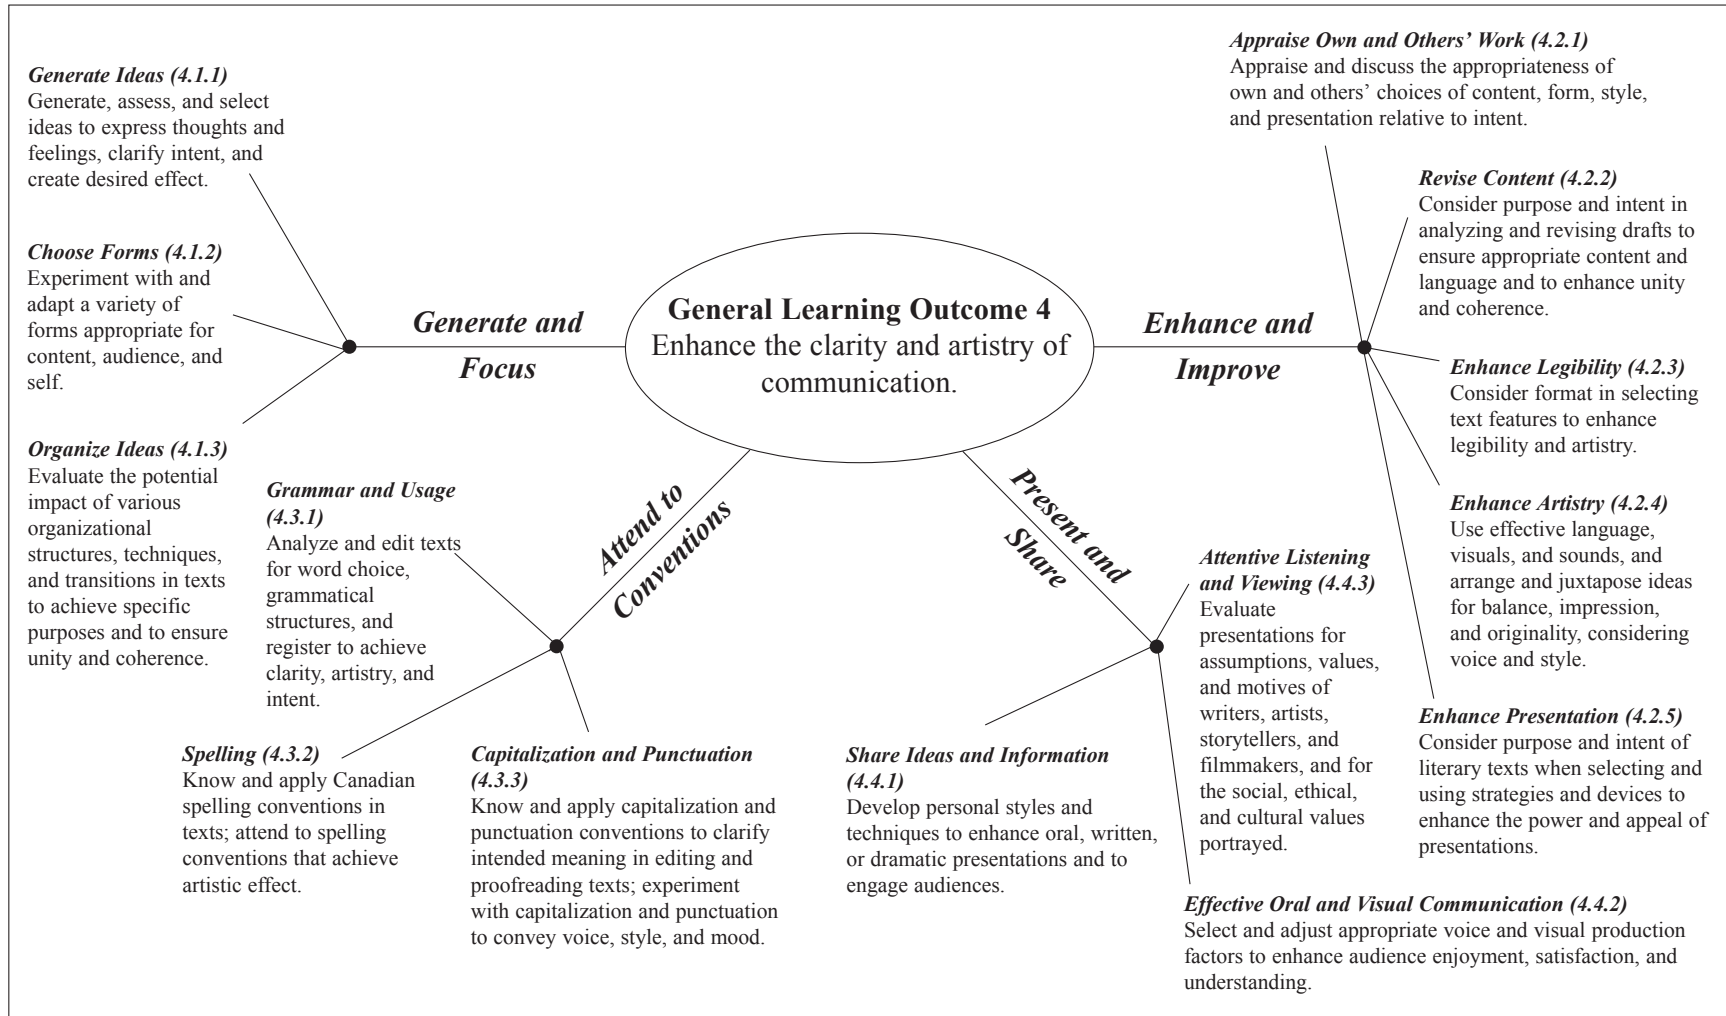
General Learning Outcome 4
Enhance the clarity and artistry of communication.

Generate and Focus

Generate Ideas (4.1.1)
Generate, assess, and select ideas to express thoughts and feelings, clarify intent, and create desired effect.

Choose Forms (4.1.2)
Experiment with and adapt a variety of forms appropriate for content, audience, and self.

Organize Ideas (4.1.3)
Evaluate the potential impact of various organizational structures, techniques, and transitions in texts to achieve specific purposes and to ensure unity and coherence.

Enhance and Improve

Appraise Own and Others' Work (4.2.1)
Appraise and discuss the appropriateness of own and others' choices of content, form, style, and presentation relative to intent.

Revise Content (4.2.2)
Consider purpose and intent in analyzing and revising drafts to ensure appropriate content and language and to enhance unity and coherence.

Enhance Legibility (4.2.3)
Consider format in selecting text features to enhance legibility and artistry.

Enhance Artistry (4.2.4)
Use effective language, visuals, and sounds, and arrange and juxtapose ideas for balance, impression, and originality, considering voice and style.

Enhance Presentation (4.2.5)
Consider purpose and intent of literary texts when selecting and using strategies and devices to enhance the power and appeal of presentations.

Attend to Conventions

Grammar and Usage (4.3.1)
Analyze and edit texts for word choice, grammatical structures, and register to achieve clarity, artistry, and intent.

Spelling (4.3.2)
Know and apply Canadian spelling conventions in texts; attend to spelling conventions that achieve artistic effect.

Capitalization and Punctuation (4.3.3)
Know and apply capitalization and punctuation conventions to clarify intended meaning in editing and proofreading texts; experiment with capitalization and punctuation to convey voice, style, and mood.

Present and Share

Share Ideas and Information (4.4.1)
Develop personal styles and techniques to enhance oral, written, or dramatic presentations and to engage audiences.

Attentive Listening and Viewing (4.4.3)
Evaluate presentations for assumptions, values, and motives of writers, artists, storytellers, and filmmakers, and for the social, ethical, and cultural values portrayed.

Effective Oral and Visual Communication (4.4.2)
Select and adjust appropriate voice and visual production factors to enhance audience enjoyment, satisfaction, and understanding.